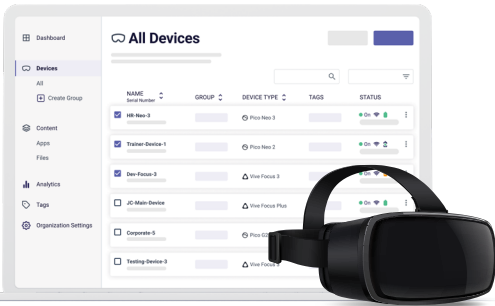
Dashboard

Devices

All

Create Group

Content

Apps

Files

Analytics

Tags

Organization Settings

All Devices

| NAME Serial Number | GROUP | DEVICE TYPE | TAGS | STATUS |
|---|---|---|---|---|
| HR-Neo-3 | | Pico Neo 3 | | On |
| Trainer-Device-1 | | Pico Neo 2 | | On |
| Dev-Focus-3 | | Vive Focus 3 | | On |
| JC-Main-Device | | Vive Focus Plus | | |
| Corporate-5 | | Pico G2 | | |
| Testing-Device-3 | | Vive Focus 3 | | |